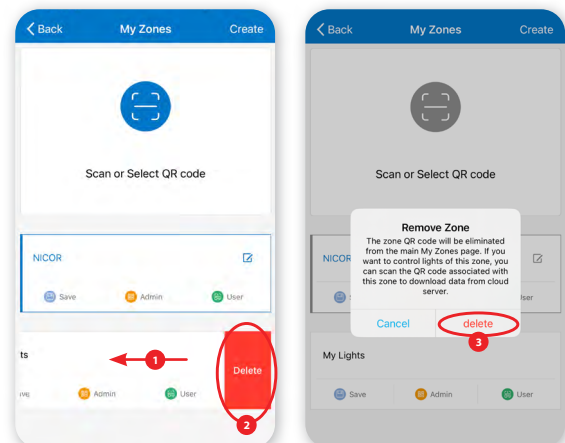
Back
My Zones
Create

Scan or Select QR code

NICOR

Save
Admin
User

ts

1

ve
Admin
User

Delete

2

Back
My Zones
Create

Scan or Select QR code

NICOR

Remove Zone

The zone QR code will be eliminated from the main My Zones page. If you want to control lights of this zone, you can scan the QR code associated with this zone to download data from cloud server.

Cancel
delete

3

User

My Lights

Save
Admin
User